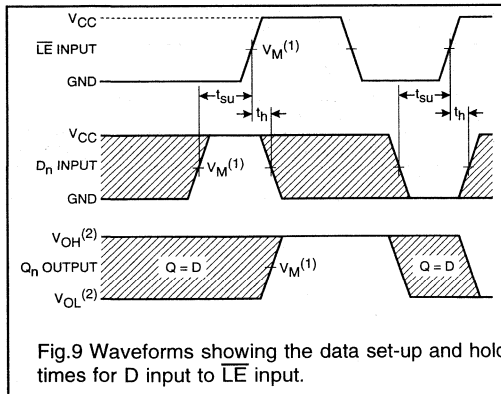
$V_{CC}$
$\overline{LE}$ INPUT
$V_M^{(1)}$
GND
$t_{su}$
$t_h$
$t_{su}$
$t_h$
$V_{CC}$
$D_n$ INPUT
$V_M^{(1)}$
GND
$V_{OH}^{(2)}$
$Q_n$ OUTPUT
Q = D
$V_M^{(1)}$
Q = D
$V_{OL}^{(2)}$

Fig.9 Waveforms showing the data set-up and hol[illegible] times for D input to $\overline{LE}$ input.